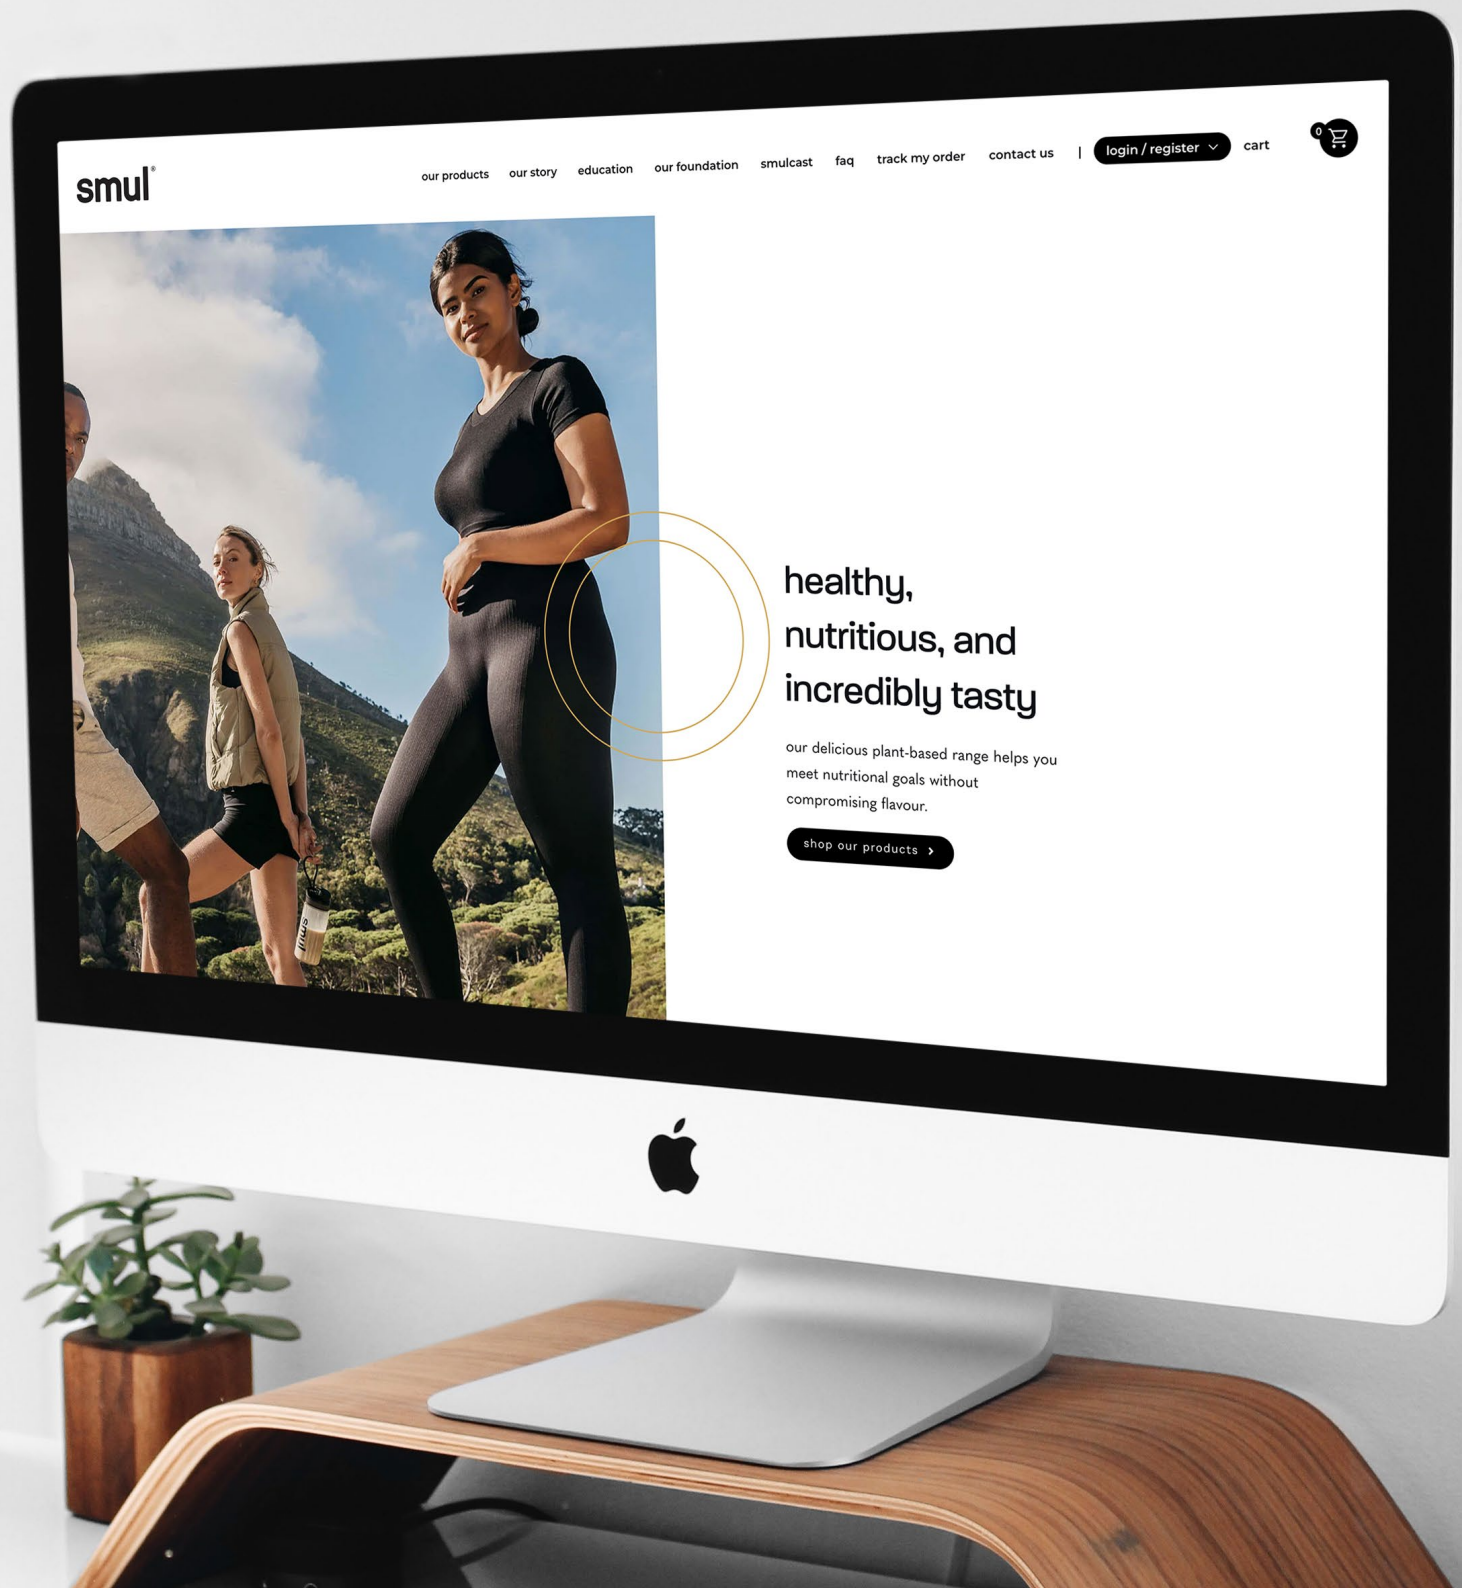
smul®

our products our story education our foundation smulcast faq track my order contact us | login / register cart 0

smul

healthy, nutritious, and incredibly tasty

our delicious plant-based range helps you meet nutritional goals without compromising flavour.

shop our products ›